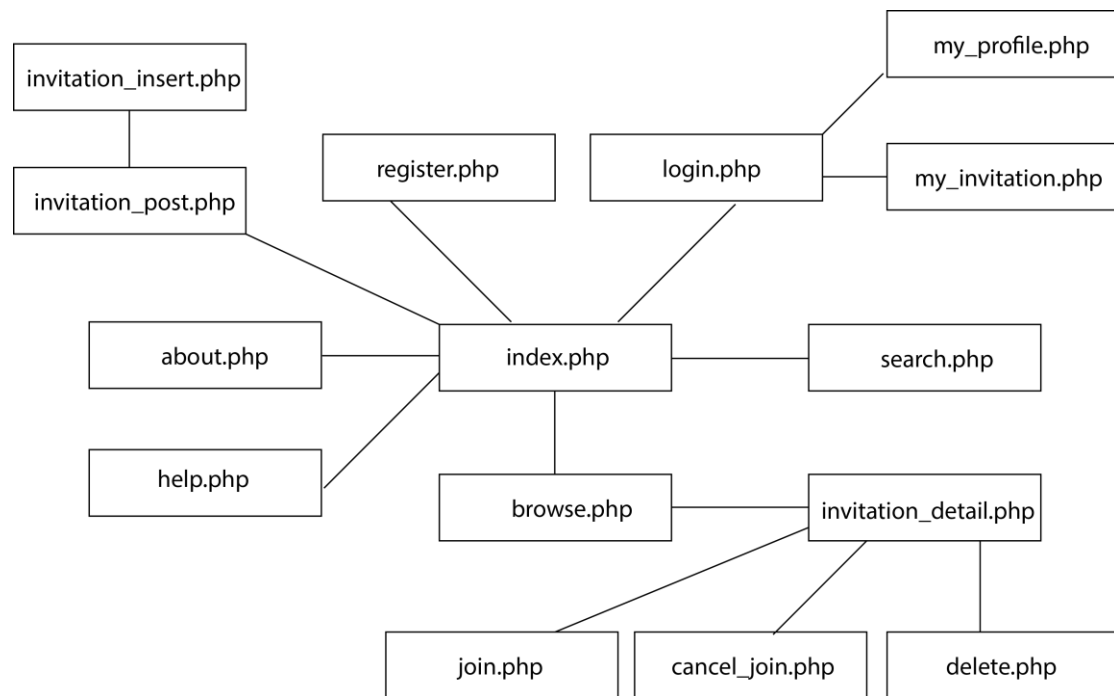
my_profile.php

invitation_insert.php

register.php

login.php

my_invitation.php

invitation_post.php

about.php

index.php

search.php

help.php

browse.php

invitation_detail.php

join.php

cancel_join.php

delete.php